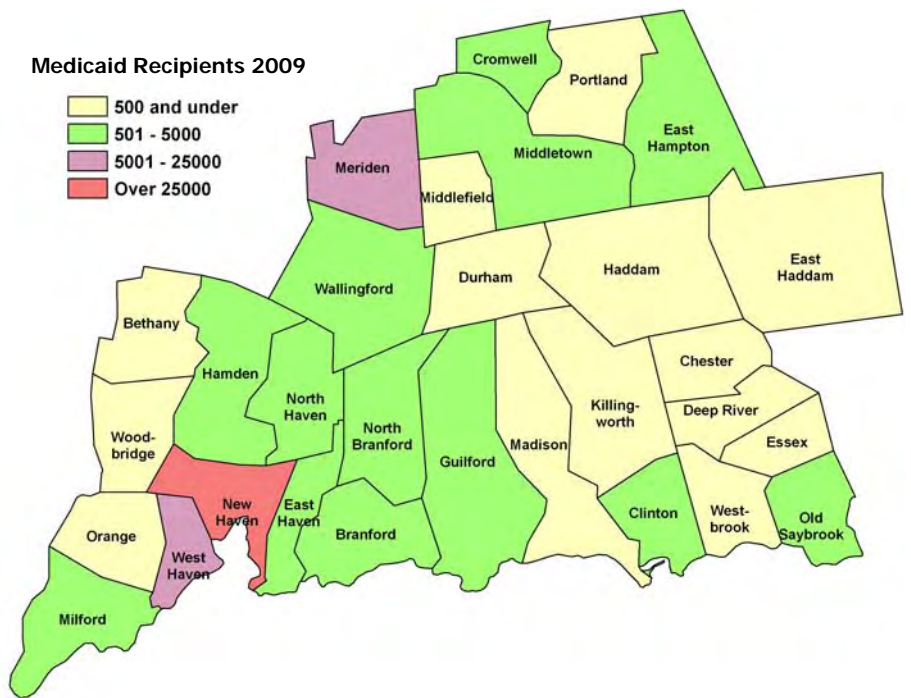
Medicaid Recipients 2009
500 and under
501 - 5000
5001 - 25000
Over 25000

Cromwell
Portland
East Hampton
Middletown
Meriden
Middlefield
Wallingford
Durham
Haddam
East Haddam
Bethany
Hamden
North Haven
North Branford
Guilford
Madison
Killingworth
Chester
Deep River
Essex
Woodbridge
New Haven
East Haven
Branford
Clinton
Westbrook
Old Saybrook
Orange
West Haven
Milford